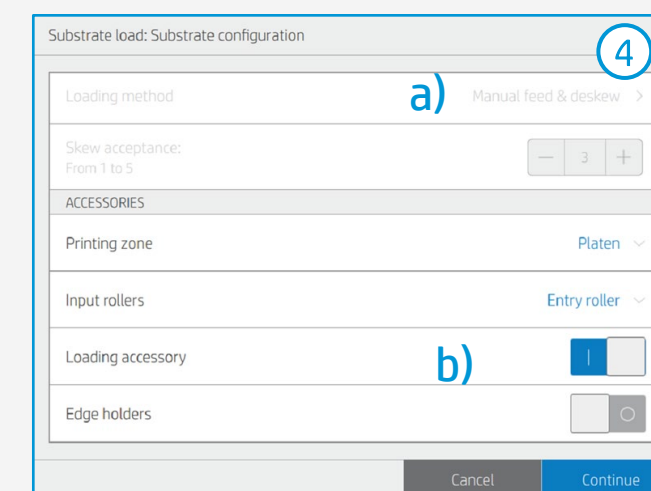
Substrate load: Substrate configuration

4

Loading method

a)

Manual feed & deskew >

Skew acceptance:
From 1 to 5

— 3 +

ACCESSORIES

Printing zone

Platen

Input rollers

Entry roller

Loading accessory

b)

Edge holders

Cancel

Continue